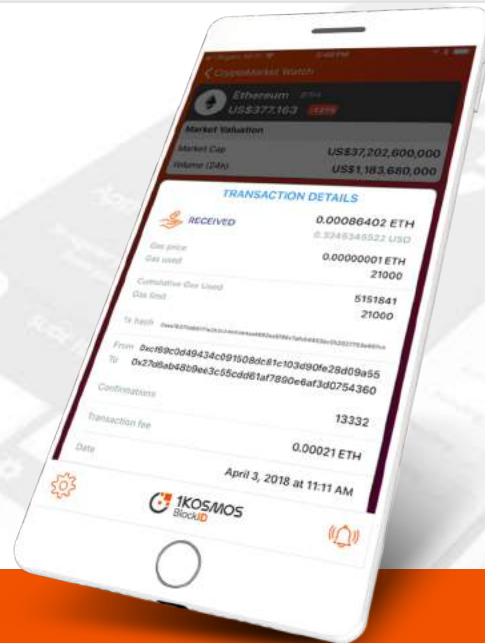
< CryptoMarket Watch

Ethereum ETH
US$377.163 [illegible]

Market Valuation

Market Cap US$37,202,600,000
Volume (24h) US$1,183,680,000

TRANSACTION DETAILS

RECEIVED 0.00086402 ETH
0.3245345522 USD

Gas price 0.00000001 ETH
Gas used 21000

Cumulative Gas Used 5151841
Gas limit 21000

Tx hash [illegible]

From 0xcf69c0d49434c091508dc81c103d90fe28d09a55
To 0x27d8ab48b9ee3c55cdd61af7890e6af3d0754360

Confirmations 13332

Transaction fee 0.00021 ETH

Date April 3, 2018 at 11:11 AM

1KOSMOS BlockID